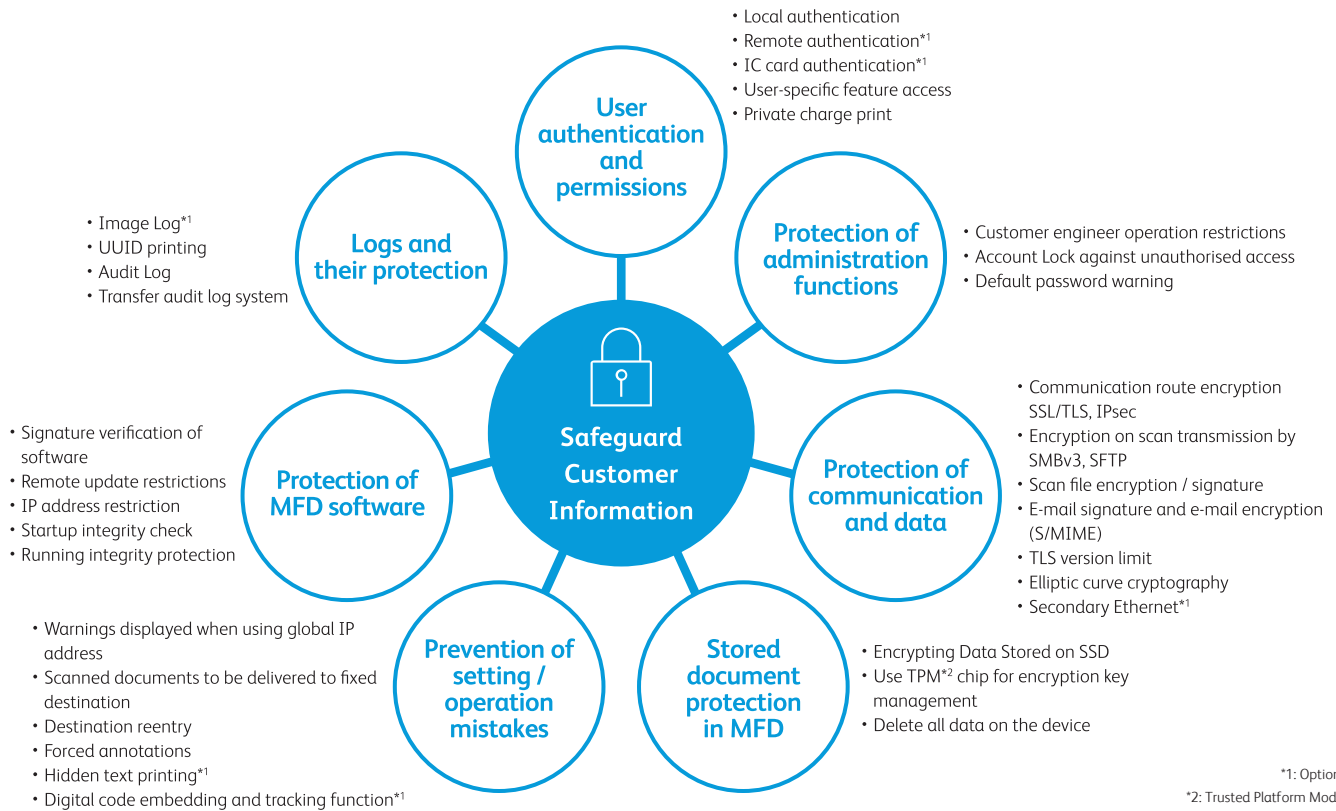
• Local authentication
• Remote authentication*1
• IC card authentication*1
• User-specific feature access
• Private charge print

User authentication and permissions

• Image Log*1
• UUID printing
• Audit Log
• Transfer audit log system

Logs and their protection

Protection of administration functions

• Customer engineer operation restrictions
• Account Lock against unauthorised access
• Default password warning

Safeguard Customer Information

• Communication route encryption SSL/TLS, IPsec
• Encryption on scan transmission by SMBv3, SFTP
• Scan file encryption / signature
• E-mail signature and e-mail encryption (S/MIME)
• TLS version limit
• Elliptic curve cryptography
• Secondary Ethernet*1

Protection of communication and data

• Signature verification of software
• Remote update restrictions
• IP address restriction
• Startup integrity check
• Running integrity protection

Protection of MFD software

• Warnings displayed when using global IP address
• Scanned documents to be delivered to fixed destination
• Destination reentry
• Forced annotations
• Hidden text printing*1
• Digital code embedding and tracking function*1

Prevention of setting / operation mistakes

Stored document protection in MFD

• Encrypting Data Stored on SSD
• Use TPM*2 chip for encryption key management
• Delete all data on the device

*1: Optio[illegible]
*2: Trusted Platform Mod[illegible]